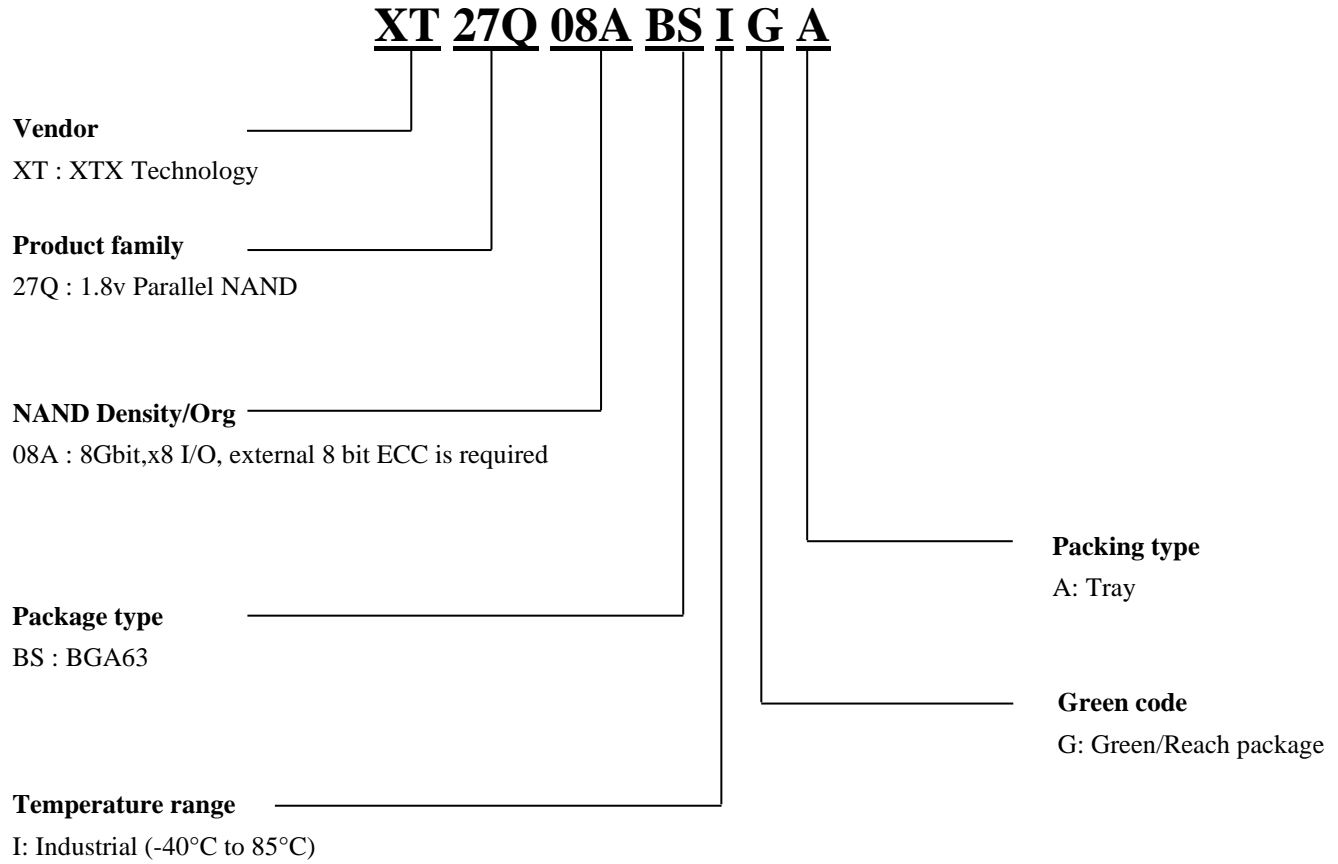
XT 27Q 08A BS I G A

**Vendor**
XT : XTX Technology

**Product family**
27Q : 1.8v Parallel NAND

**NAND Density/Org**
08A : 8Gbit,x8 I/O, external 8 bit ECC is required

**Packing type**
A: Tray

**Package type**
BS : BGA63

**Green code**
G: Green/Reach package

**Temperature range**
I: Industrial (-40°C to 85°C)